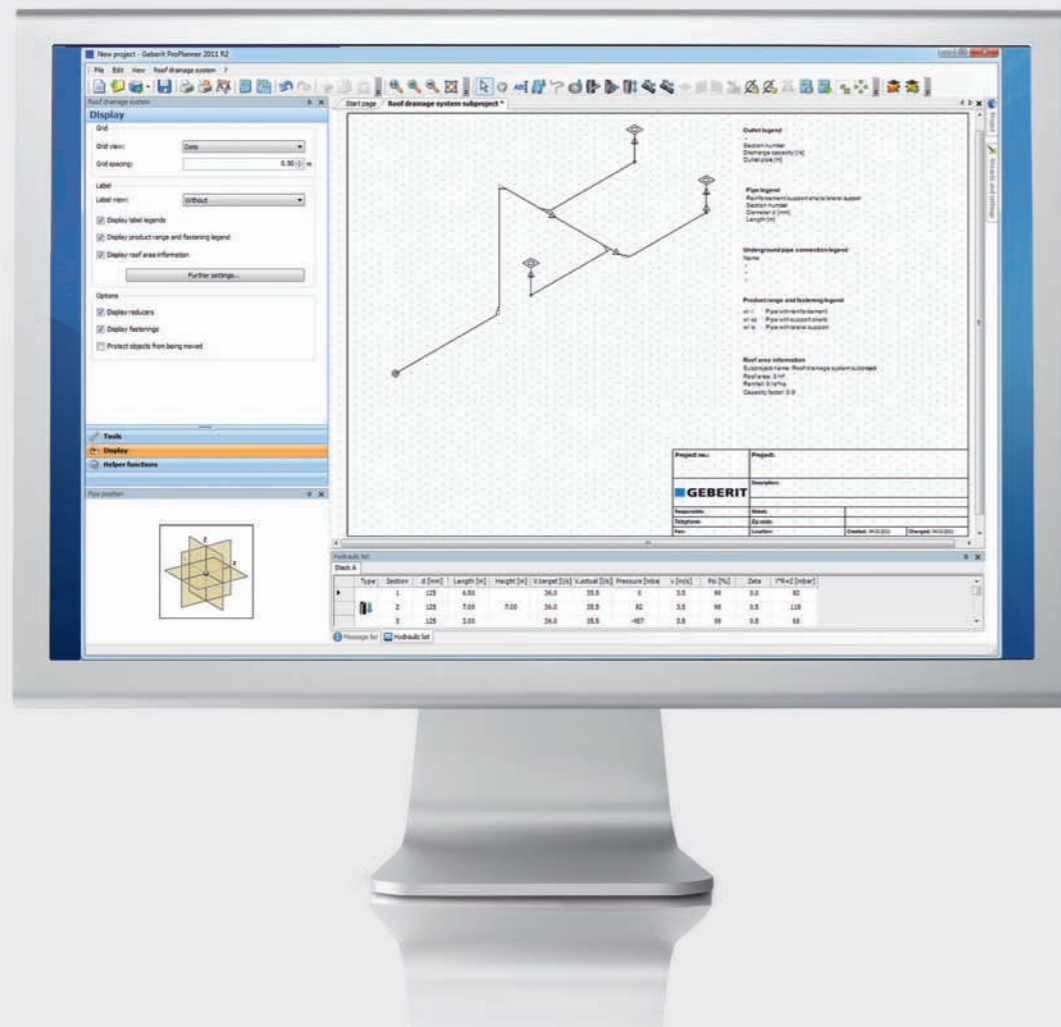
New project - Geberit ProPlanner 2011 R2

File Edit View Roof drainage system ?

Roof drainage system

Display

Grid

Grid view: Dots

Grid spacing: 0.50 m

Label

Label view: Without

Display label legends

Display product range and fastening legend

Display roof area information

Further settings...

Options

Display reducers

Display fastenings

Protect objects from being moved

Tools

Display

Helper functions

Pipe position

Start page

Roof drainage system subproject *

Outlet legend

Section number
Discharge capacity [l/s]
Outlet pipe [m]

Pipe legend

Reinforcement/support/lateral support
Section number
Diameter d [mm]
Length [m]

Underground pipe connection legend

Name

Product range and fastening legend

Pipe with reinforcement
Pipe with support
Pipe with lateral support

Roof area information

Subproject name: Roof drainage system subproject
Roof area: 0 m²
Rainfall: 0 l/s/ha
Capacity factor: 0.0

Project no.:

Project:

Description:

GEBERIT

Responsible:

Street:

Telephone:

Zip code:

Fax:

Location:

Created:

Changed:

Hydraulic list

Stack A

| Type | Section | d [mm] | Length [m] | Height [m] | V.target [l/s] | V.actual [l/s] | Pressure [mbar] | v [m/s] | Psi [%] | Zeta | l*R+Z [mbar] |
|---|---|---|---|---|---|---|---|---|---|---|---|
| | 1 | 125 | 6.50 | | 36.0 | 35.5 | 0 | 3.5 | 98 | 0.0 | 92 |
| | 2 | 125 | 7.00 | 7.00 | 36.0 | 35.5 | 92 | 3.5 | 98 | 3.5 | 118 |
| | 3 | 125 | 3.00 | | 36.0 | 35.5 | -457 | 3.5 | 99 | 0.5 | 58 |

Message list

Hydraulic list